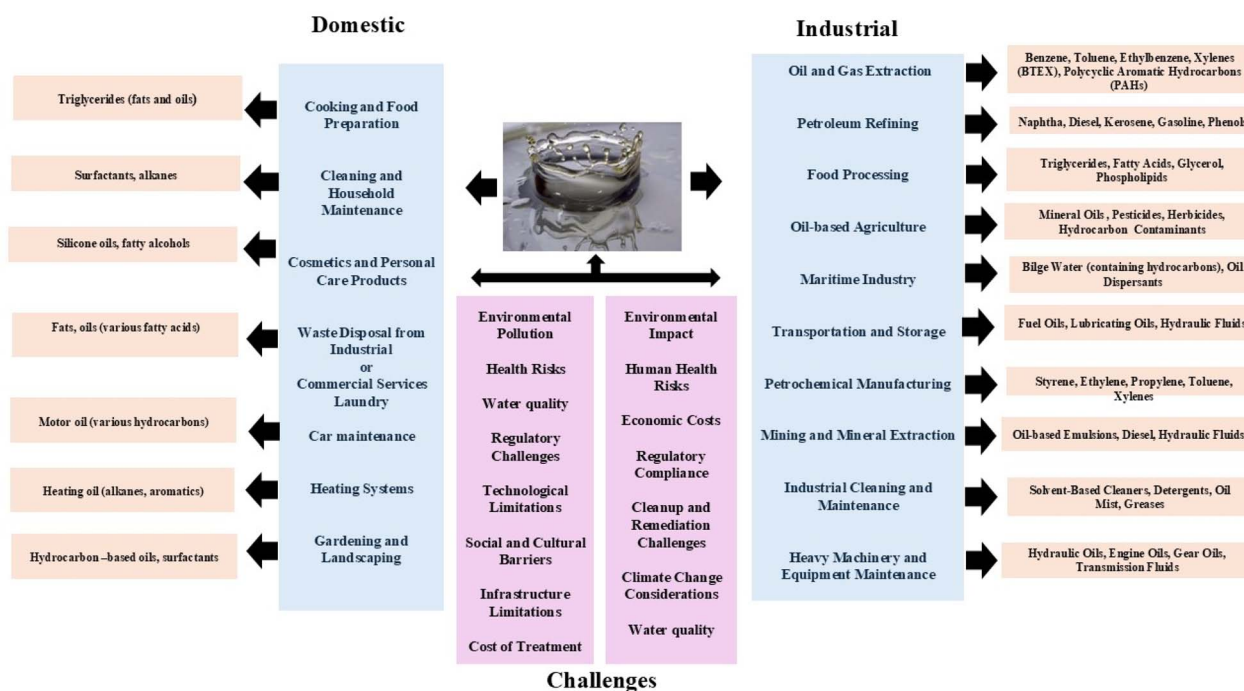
Domestic

Industrial

Triglycerides (fats and oils)

Cooking and Food Preparation

Surfactants, alkanes

Cleaning and Household Maintenance

Silicone oils, fatty alcohols

Cosmetics and Personal Care Products

Fats, oils (various fatty acids)

Waste Disposal from Industrial or Commercial Services Laundry

Motor oil (various hydrocarbons)

Car maintenance

Heating oil (alkanes, aromatics)

Heating Systems

Hydrocarbon –based oils, surfactants

Gardening and Landscaping

Oil and Gas Extraction

Benzene, Toluene, Ethylbenzene, Xylenes (BTEX), Polycyclic Aromatic Hydrocarbons (PAHs)

Petroleum Refining

Naphtha, Diesel, Kerosene, Gasoline, Phenol

Food Processing

Triglycerides, Fatty Acids, Glycerol, Phospholipids

Oil-based Agriculture

Mineral Oils , Pesticides, Herbicides, Hydrocarbon Contaminants

Maritime Industry

Bilge Water (containing hydrocarbons), Oil Dispersants

Transportation and Storage

Fuel Oils, Lubricating Oils, Hydraulic Fluids

Petrochemical Manufacturing

Styrene, Ethylene, Propylene, Toluene, Xylenes

Mining and Mineral Extraction

Oil-based Emulsions, Diesel, Hydraulic Fluids

Industrial Cleaning and Maintenance

Solvent-Based Cleaners, Detergents, Oil Mist, Greases

Heavy Machinery and Equipment Maintenance

Hydraulic Oils, Engine Oils, Gear Oils, Transmission Fluids

Environmental Pollution

Health Risks

Water quality

Regulatory Challenges

Technological Limitations

Social and Cultural Barriers

Infrastructure Limitations

Cost of Treatment

Environmental Impact

Human Health Risks

Economic Costs

Regulatory Compliance

Cleanup and Remediation Challenges

Climate Change Considerations

Water quality

Challenges